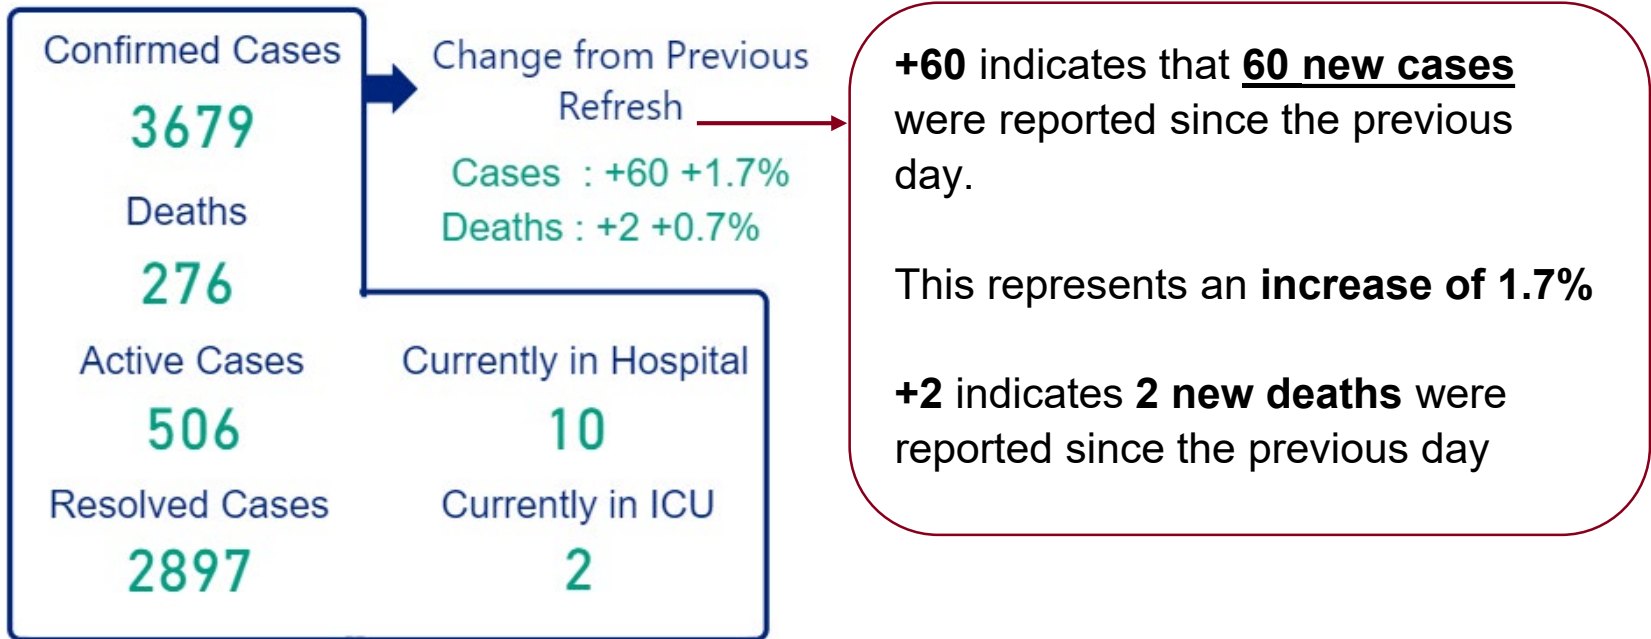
Confirmed Cases
3679
Deaths
276
Active Cases
506
Resolved Cases
2897

Change from Previous Refresh
Cases : +60 +1.7%
Deaths : +2 +0.7%

Currently in Hospital
10
Currently in ICU
2

**+60** indicates that **60 new cases** were reported since the previous day.

This represents an **increase of 1.7%**

**+2** indicates **2 new deaths** were reported since the previous day